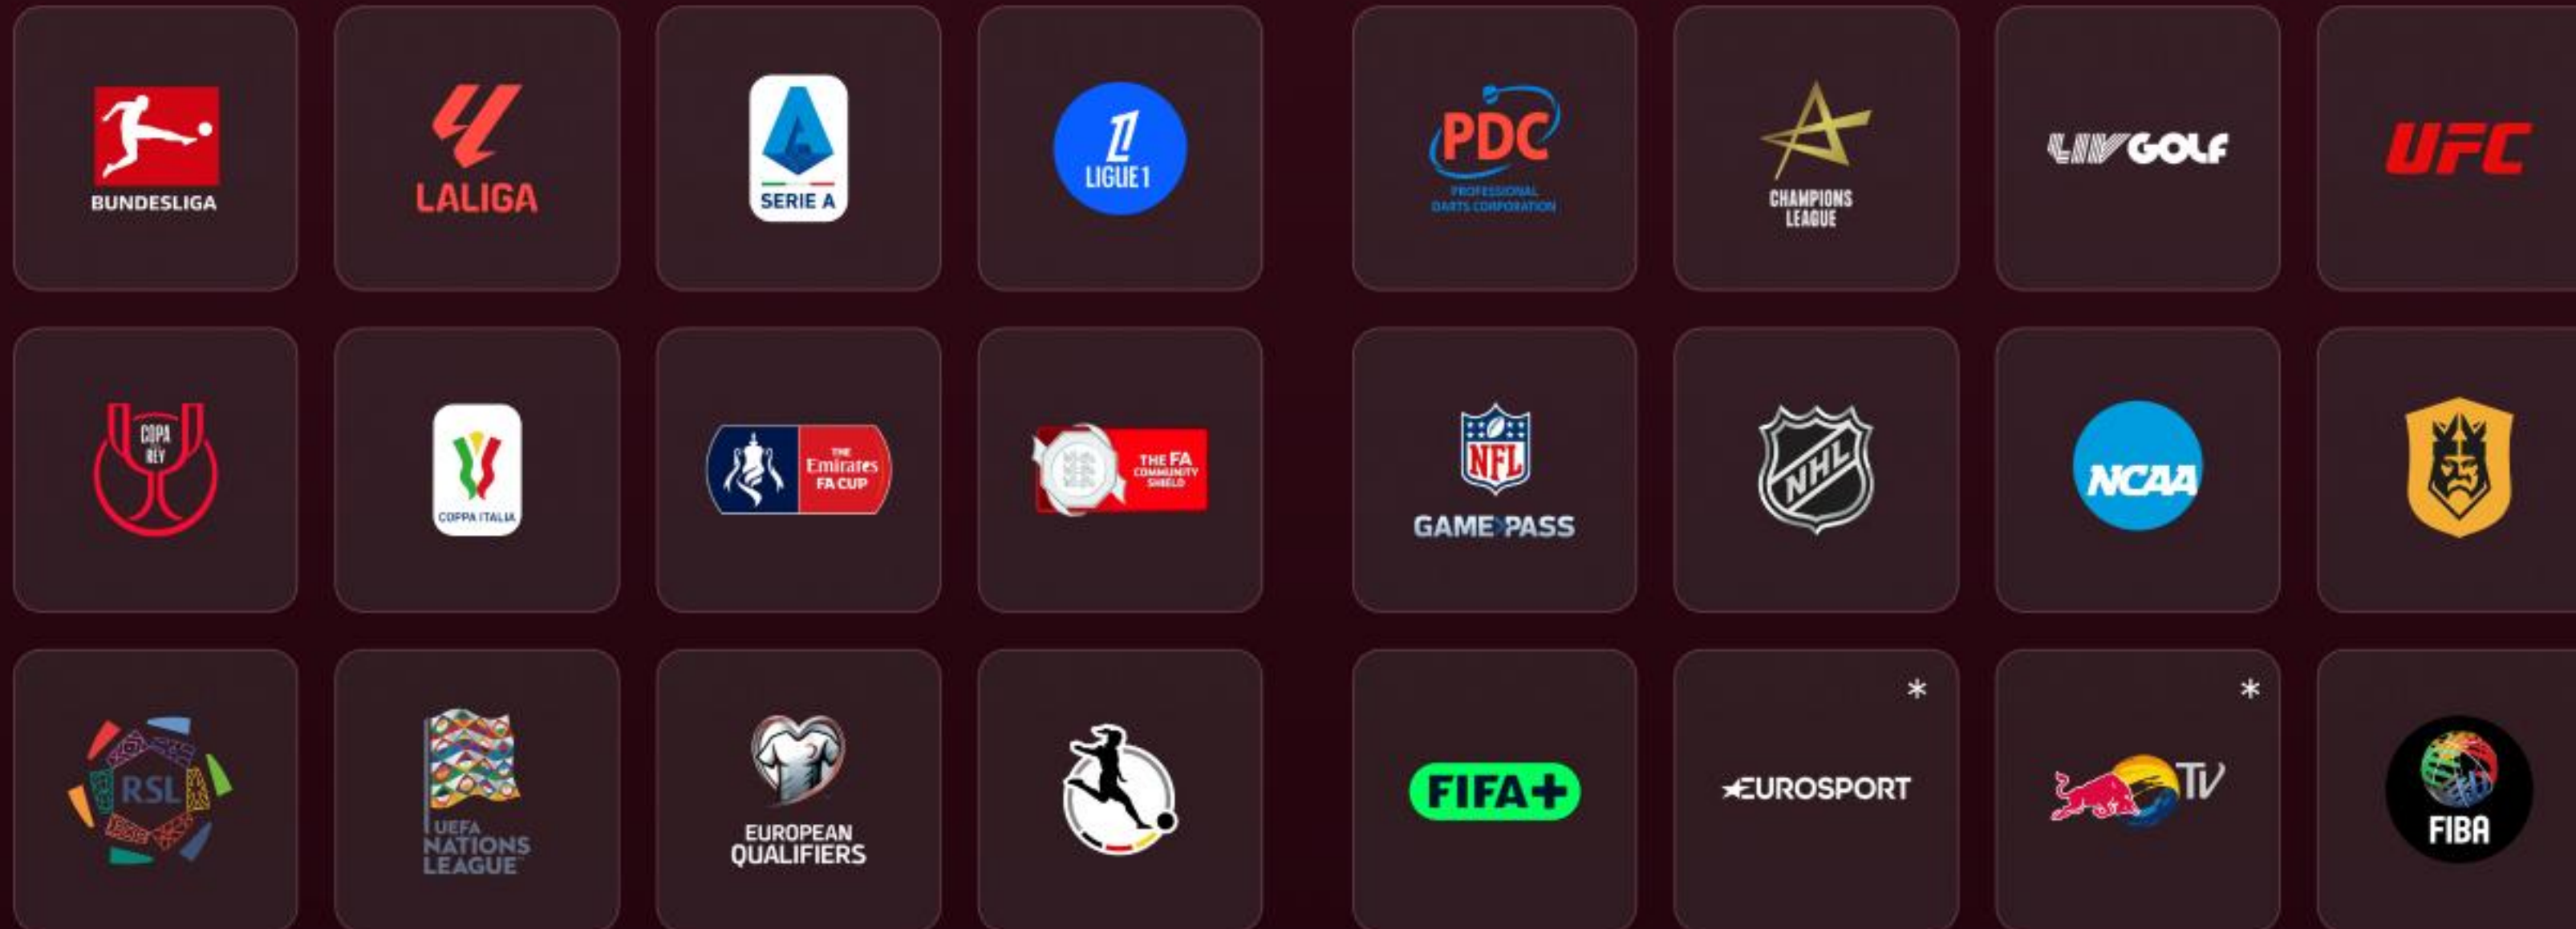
BUNDESLIGA

LALIGA

SERIE A

LIGUE 1

PDC
PROFESSIONAL DARTS CORPORATION

CHAMPIONS LEAGUE

LIV GOLF

UFC

COPA REY

COPPA ITALIA

THE Emirates FA CUP

THE FA COMMUNITY SHIELD

NFL
GAME PASS

NHL

NCAA

RSL

UEFA NATIONS LEAGUE

EUROPEAN QUALIFIERS

FIFA+

*
EUROSPORT

*
TV

FIBA